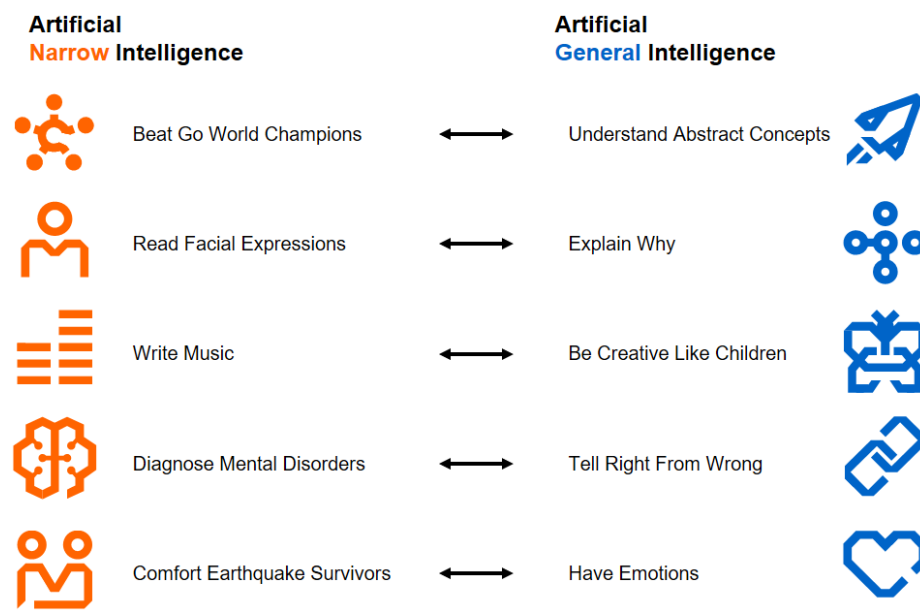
Artificial
Narrow Intelligence

Beat Go World Champions

Read Facial Expressions

Write Music

Diagnose Mental Disorders

Comfort Earthquake Survivors

Artificial
General Intelligence

Understand Abstract Concepts

Explain Why

Be Creative Like Children

Tell Right From Wrong

Have Emotions